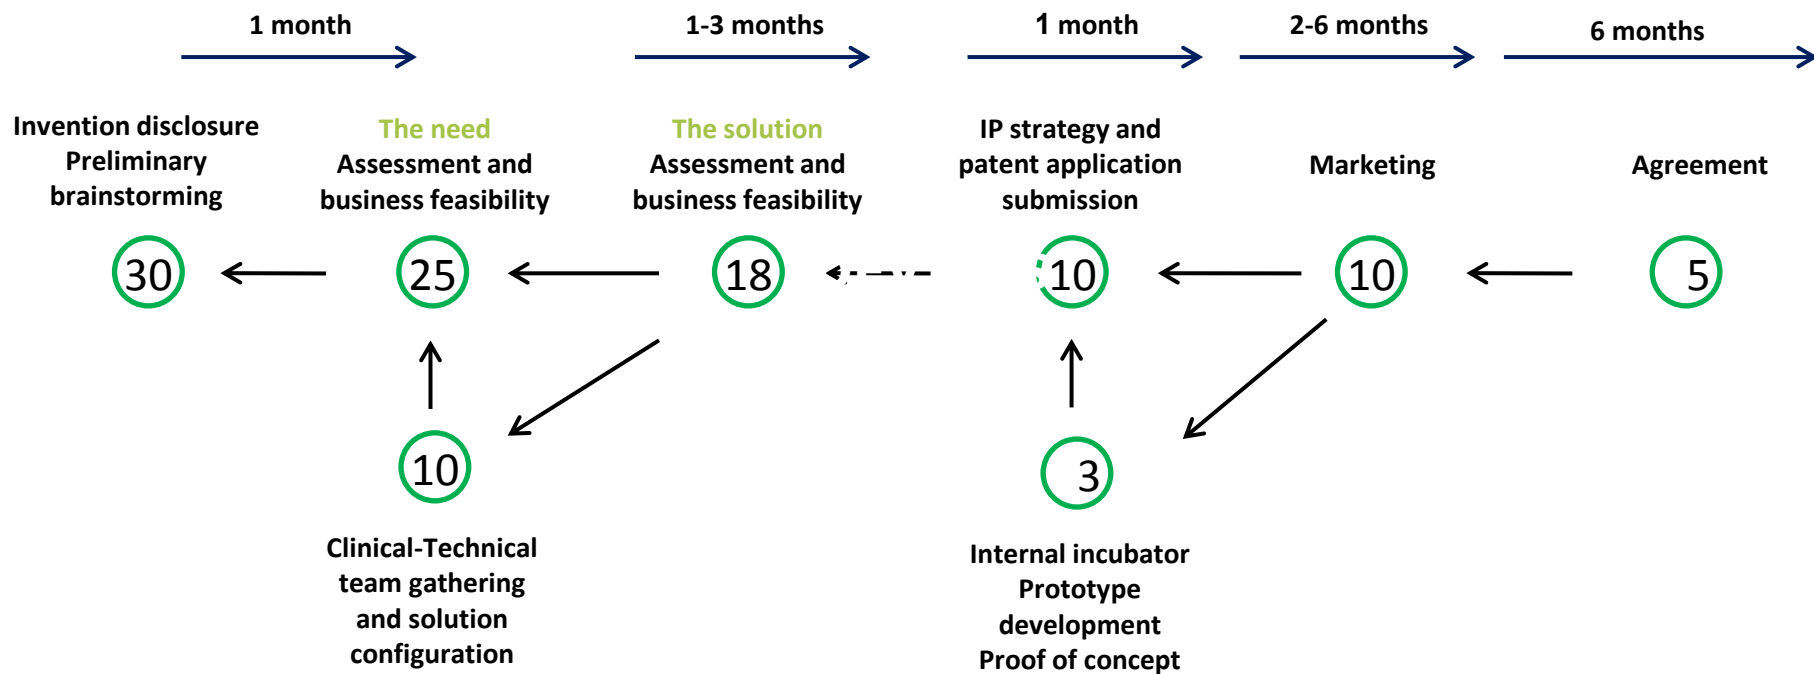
1 month

1-3 months

1 month

2-6 months

6 months

Invention disclosure
Preliminary brainstorming

The need
Assessment and business feasibility

The solution
Assessment and business feasibility

IP strategy and patent application submission

Marketing

Agreement

30

25

18

10

10

5

10

3

Clinical-Technical team gathering and solution configuration

Internal incubator
Prototype development
Proof of concept